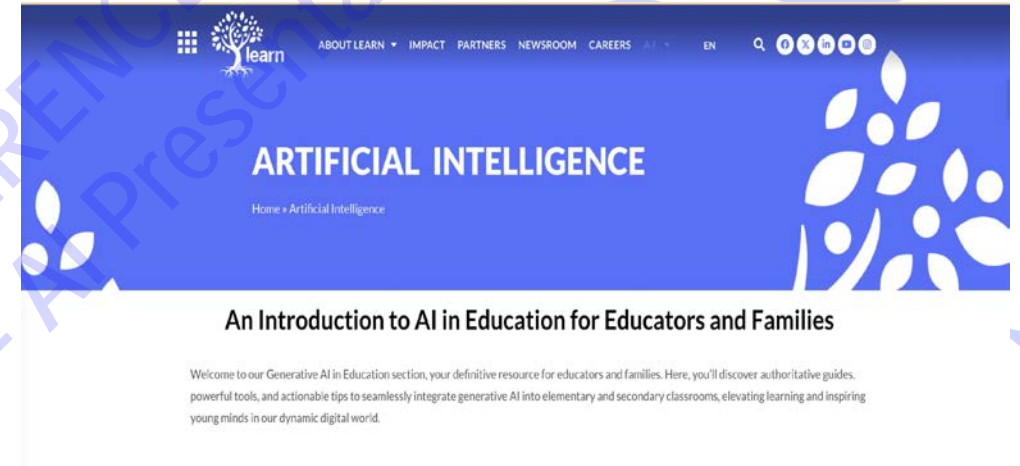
learn

ABOUT LEARN ▾ IMPACT PARTNERS NEWSROOM CAREERS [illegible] EN

ARTIFICIAL INTELLIGENCE

Home » Artificial Intelligence

An Introduction to AI in Education for Educators and Families

Welcome to our Generative AI in Education section, your definitive resource for educators and families. Here, you'll discover authoritative guides, powerful tools, and actionable tips to seamlessly integrate generative AI into elementary and secondary classrooms, elevating learning and inspiring young minds in our dynamic digital world.